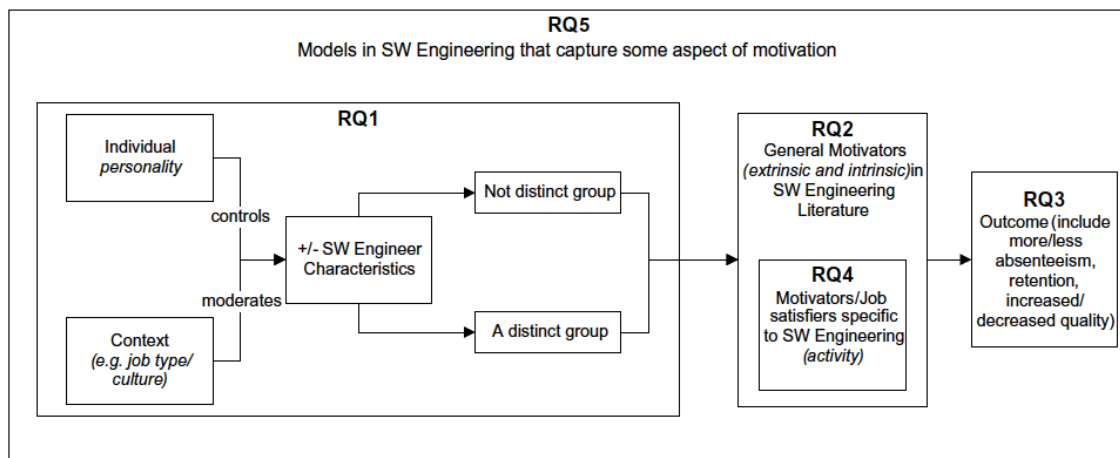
RQ5
Models in SW Engineering that capture some aspect of motivation

RQ1

Individual *personality*

controls

moderates

Context (*e.g. job type/ culture*)

+/- SW Engineer Characteristics

Not distinct group

A distinct group

RQ2
General Motivators (*extrinsic and intrinsic*)in SW Engineering Literature

RQ4
Motivators/Job satisfiers specific to SW Engineering (*activity*)

RQ3
Outcome(include more/less absenteeism, retention, increased/ decreased quality)